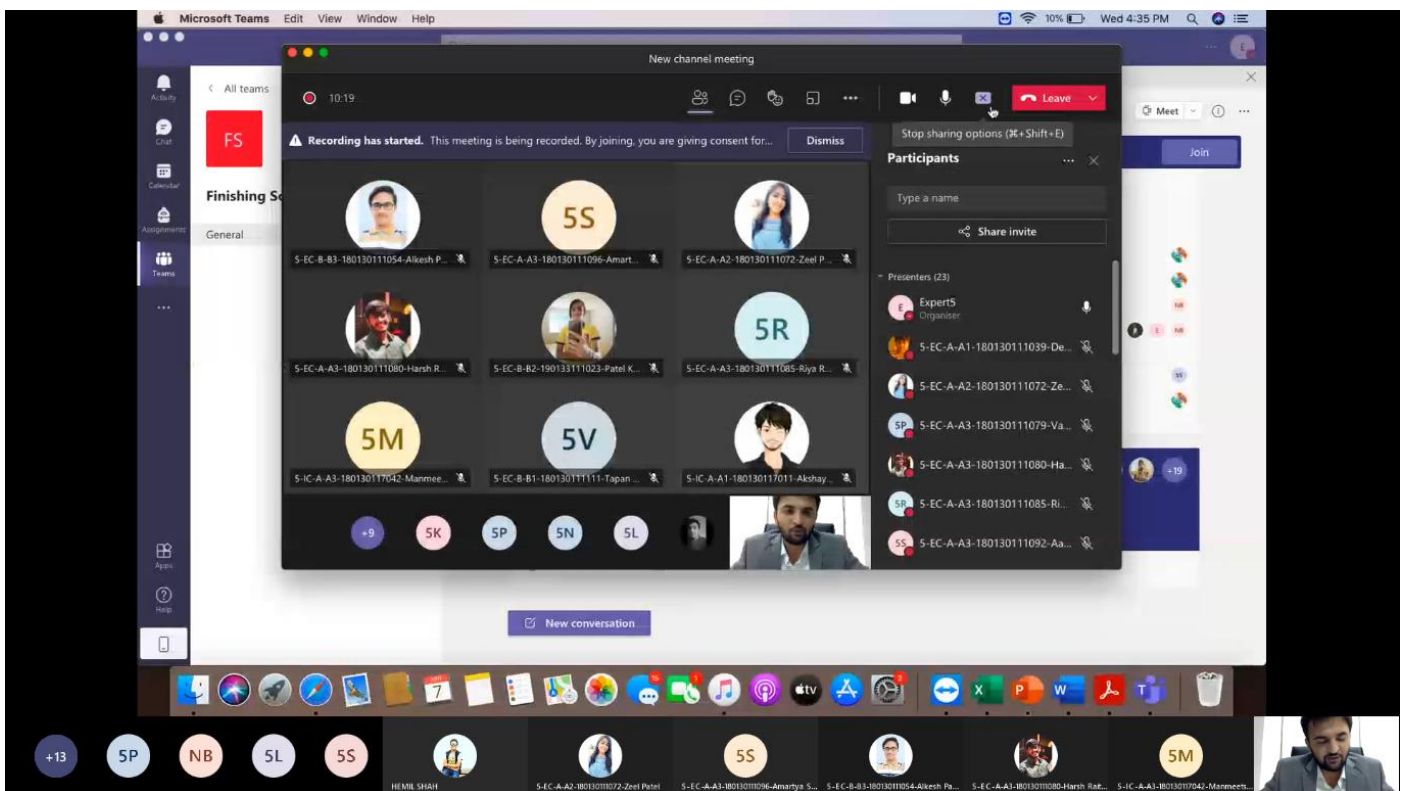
Microsoft Teams Edit View Window Help
10% Wed 4:35 PM

New channel meeting
10:19
Leave
Stop sharing options (⌘+Shift+E)

Recording has started. This meeting is being recorded. By joining, you are giving consent for...
Dismiss

Activity
Chat
Calendar
Assignments
Teams
...
Apps
Help

All teams
FS
Finishing Sc
General

5-EC-B-B3-180130111054-Alkesh P...
5S
5-EC-A-A3-180130111096-Amart...
5-EC-A-A2-180130111072-Zeel P...
5-EC-A-A3-180130111080-Harsh R...
5-EC-B-B2-190133111023-Patel K...
5R
5-EC-A-A3-180130111085-Riya R...
5M
5-IC-A-A3-180130117042-Manmee...
5V
5-EC-B-B1-180130111111-Tapan ...
5-IC-A-A1-180130117011-Akshay...

+9 5K 5P 5N 5L

Participants
Type a name
Share invite
Presenters (23)
Expert5
Organiser
5-EC-A-A1-180130111039-De...
5-EC-A-A2-180130111072-Ze...
SP 5-EC-A-A3-180130111079-Va...
5-EC-A-A3-180130111080-Ha...
5R 5-EC-A-A3-180130111085-Ri...
5S 5-EC-A-A3-180130111092-Aa...

Meet
Join
+19

New conversation

7

+13 5P NB 5L 5S
HEMIL SHAH
5-EC-A-A2-180130111072-Zeel Patel
5S
5-EC-A-A3-180130111096-Amartya S...
5-EC-B-B3-180130111054-Alkesh Pa...
5-EC-A-A3-180130111080-Harsh Rat...
5M
5-IC-A-A3-180130117042-Manmeet...